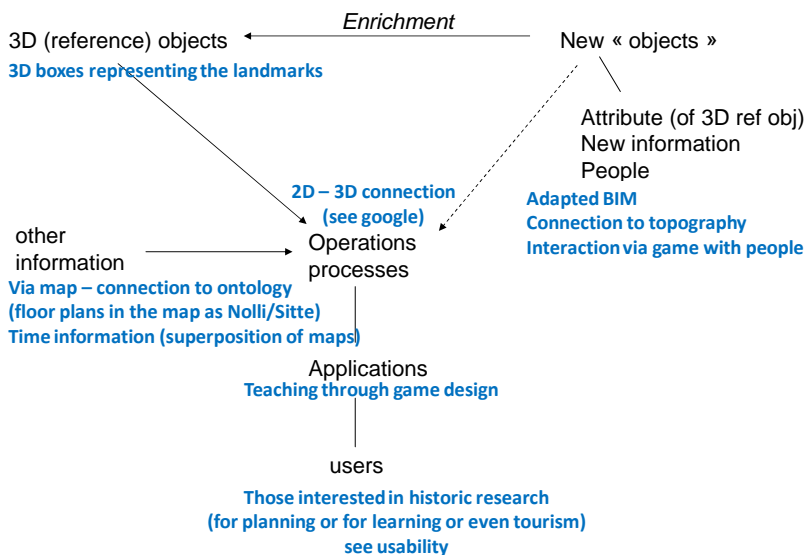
Enrichment

3D (reference) objects
3D boxes representing the landmarks

New « objects »

Attribute (of 3D ref obj)
New information
People
Adapted BIM
Connection to topography
Interaction via game with people

2D – 3D connection
(see google)

other information
Via map – connection to ontology
(floor plans in the map as Nolli/Sitte)
Time information (superposition of maps)

Operations processes

Applications
Teaching through game design

users
Those interested in historic research
(for planning or for learning or even tourism)
see usability